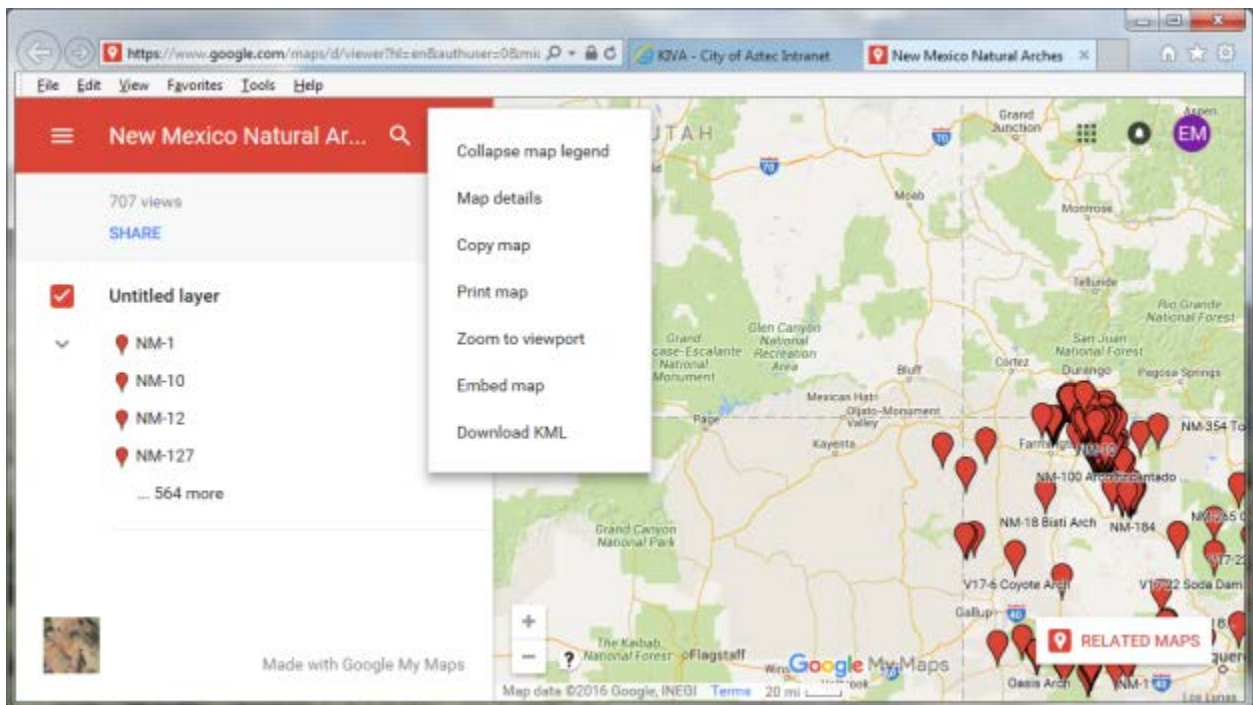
https://www.google.com/maps/d/viewer?hl=en&authuser=0&mi
KIVA - City of Aztec Intranet
New Mexico Natural Arches ×

File Edit View Favorites Tools Help

New Mexico Natural Ar...

707 views
SHARE

Untitled layer
NM-1
NM-10
NM-12
NM-127
... 564 more

Made with Google My Maps

Collapse map legend
Map details
Copy map
Print map
Zoom to viewport
Embed map
Download KML

UTAH
Grand Junction
Aspen
EM
Moab
Montrose
Telluride
Rio Grande National Forest
San Juan National Forest
Grand Staircase-Escalante National Monument
Glen Canyon National Recreation Area
Bluff
Cortez
Durango
Pagosa Springs
Mexican Hat
Oljato-Monument Valley
Page
Kayenta
Farmington
NM-354 To
NM-100 Arco del Encantado
NM-18 Bisti Arch
NM-184
Grand Canyon National Park
V17-6 Coyote Arch
V16-22 Soda Dam
Gallup
The Kaibab National Forest
Flagstaff
Oasis Arch
NM-1
RELATED MAPS
Google My Maps
Map data ©2016 Google, INEGI Terms 20 mi
Los Lunas